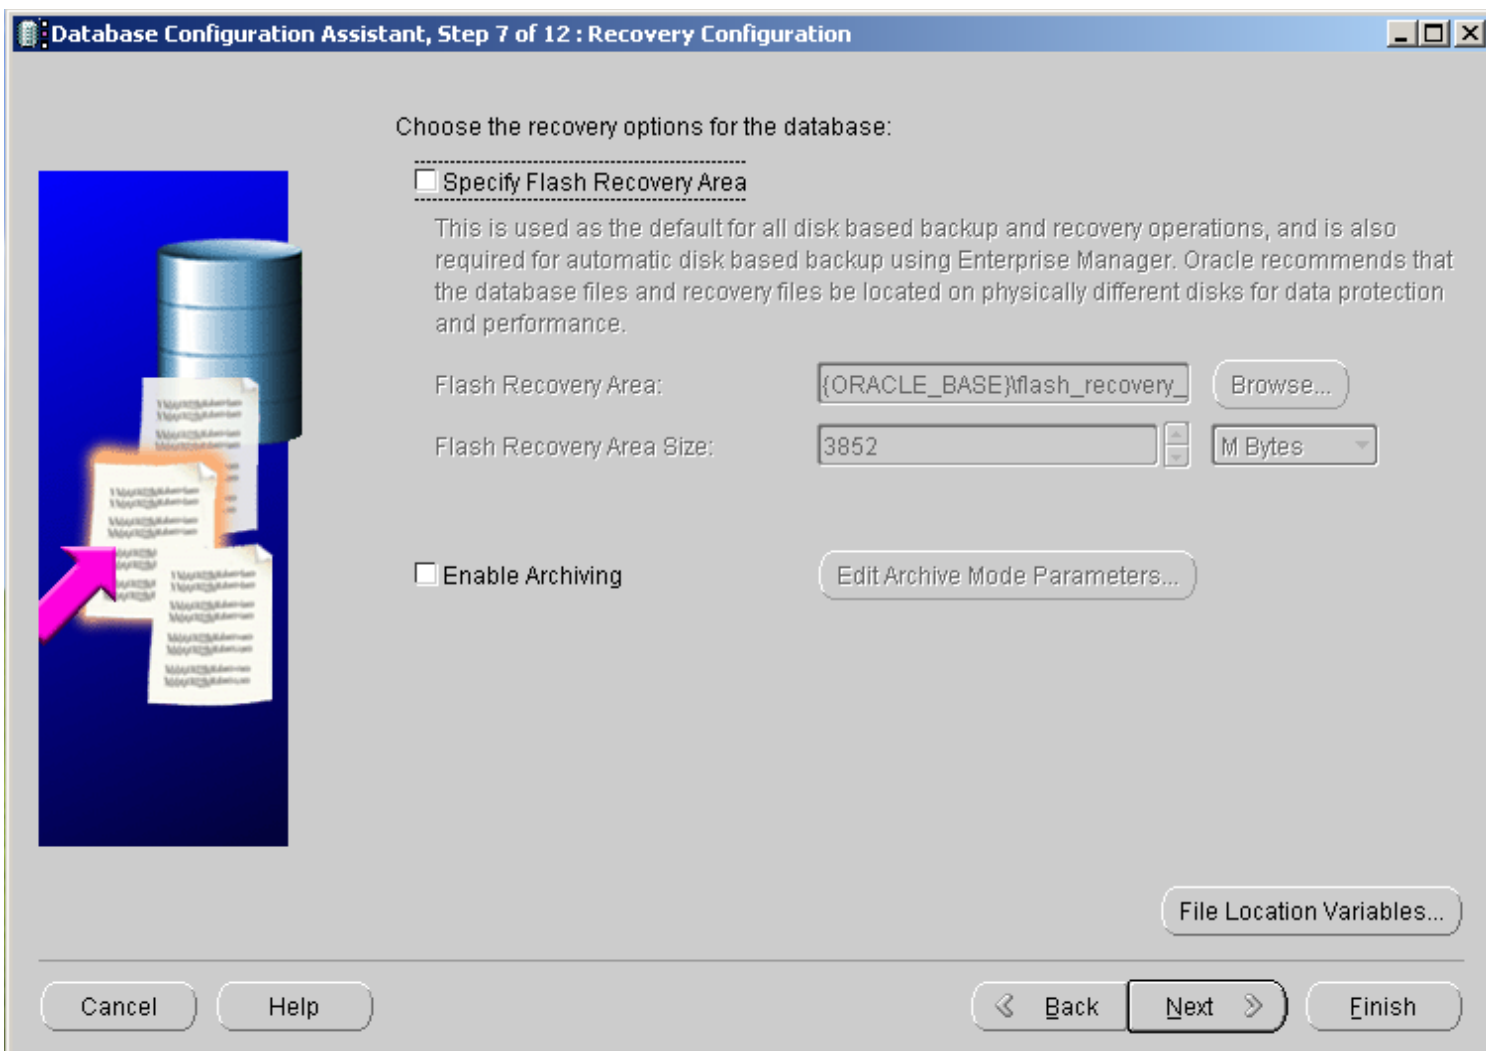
Database Configuration Assistant, Step 7 of 12 : Recovery Configuration

Choose the recovery options for the database:

Specify Flash Recovery Area

This is used as the default for all disk based backup and recovery operations, and is also required for automatic disk based backup using Enterprise Manager. Oracle recommends that the database files and recovery files be located on physically different disks for data protection and performance.

Flash Recovery Area: {ORACLE_BASE}\flash_recovery_ Browse...

Flash Recovery Area Size: 3852 M Bytes

Enable Archiving Edit Archive Mode Parameters...

File Location Variables...

Cancel Help Back Next Finish